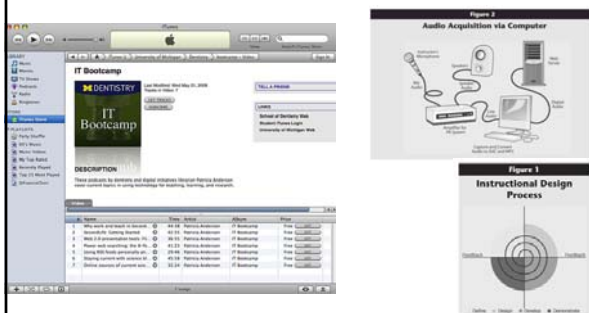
iTunes

IT Bootcamp

DENTISTRY

IT Bootcamp

DESCRIPTION

TELL A FRIEND

LINKS

School of Dentistry Web

Student iTunes Login

University of Michigan Web

Figure 2

Audio Acquisition via Computer

Figure 1

Instructional Design Process

Feedback

Feedback